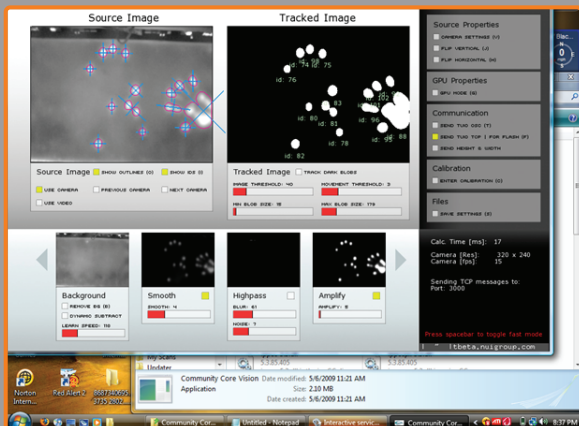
Source Image

Tracked Image

id: 73
id: 75
id: 76
id: 83
id: 80
id: 81
id: 96
id: 78
id: 95
id: 82

Source Image
SHOW OUTLINES (O)
SHOW IDS (I)
USE CAMERA
PREVIOUS CAMERA
NEXT CAMERA
USE VIDEO

Tracked Image
TRACK DARK BLOBS
IMAGE THRESHOLD: 40
MOVEMENT THRESHOLD: 3
MIN BLOB SIZE: 18
MAX BLOB SIZE: 779

Source Properties
CAMERA SETTINGS (C)
FLIP VERTICAL (J)
FLIP HORIZONTAL (N)

GPU Properties
GPU MODE (G)

Communication
SEND TUIO OSC (T)
SEND TUIO TCP (FOR FLASH) (F)
SEND HEIGHT & WIDTH

Calibration
ENTER CALIBRATION (C)

Files
SAVE SETTINGS (S)

Calc. Time [ms]: 17

Camera [Res]: 320 x 240
Camera [fps]: 15

Sending TCP messages to:
Port: 3000

Press spacebar to toggle fast mode

|tbeta.nuigroup.com

Background
REMOVE BG (B)
DYNAMIC SUBTRACT
LEARN SPEED: 115

Smooth
SMOOTH: 4

Highpass
BLUR: 61
NOISE: 7

Amplify
AMPLIFY: 8

Blac

Norton Intern...
Red Alert 3
Updater
5.83.405
Community Core Vision Date modified: 5/6/2009 11:21 AM
Application Size: 2.10 MB
Date created: 5/6/2009 11:21 AM

Community Cor...
Untitled - Notepad
Interactive servic...
Community Core...
8:37 PM